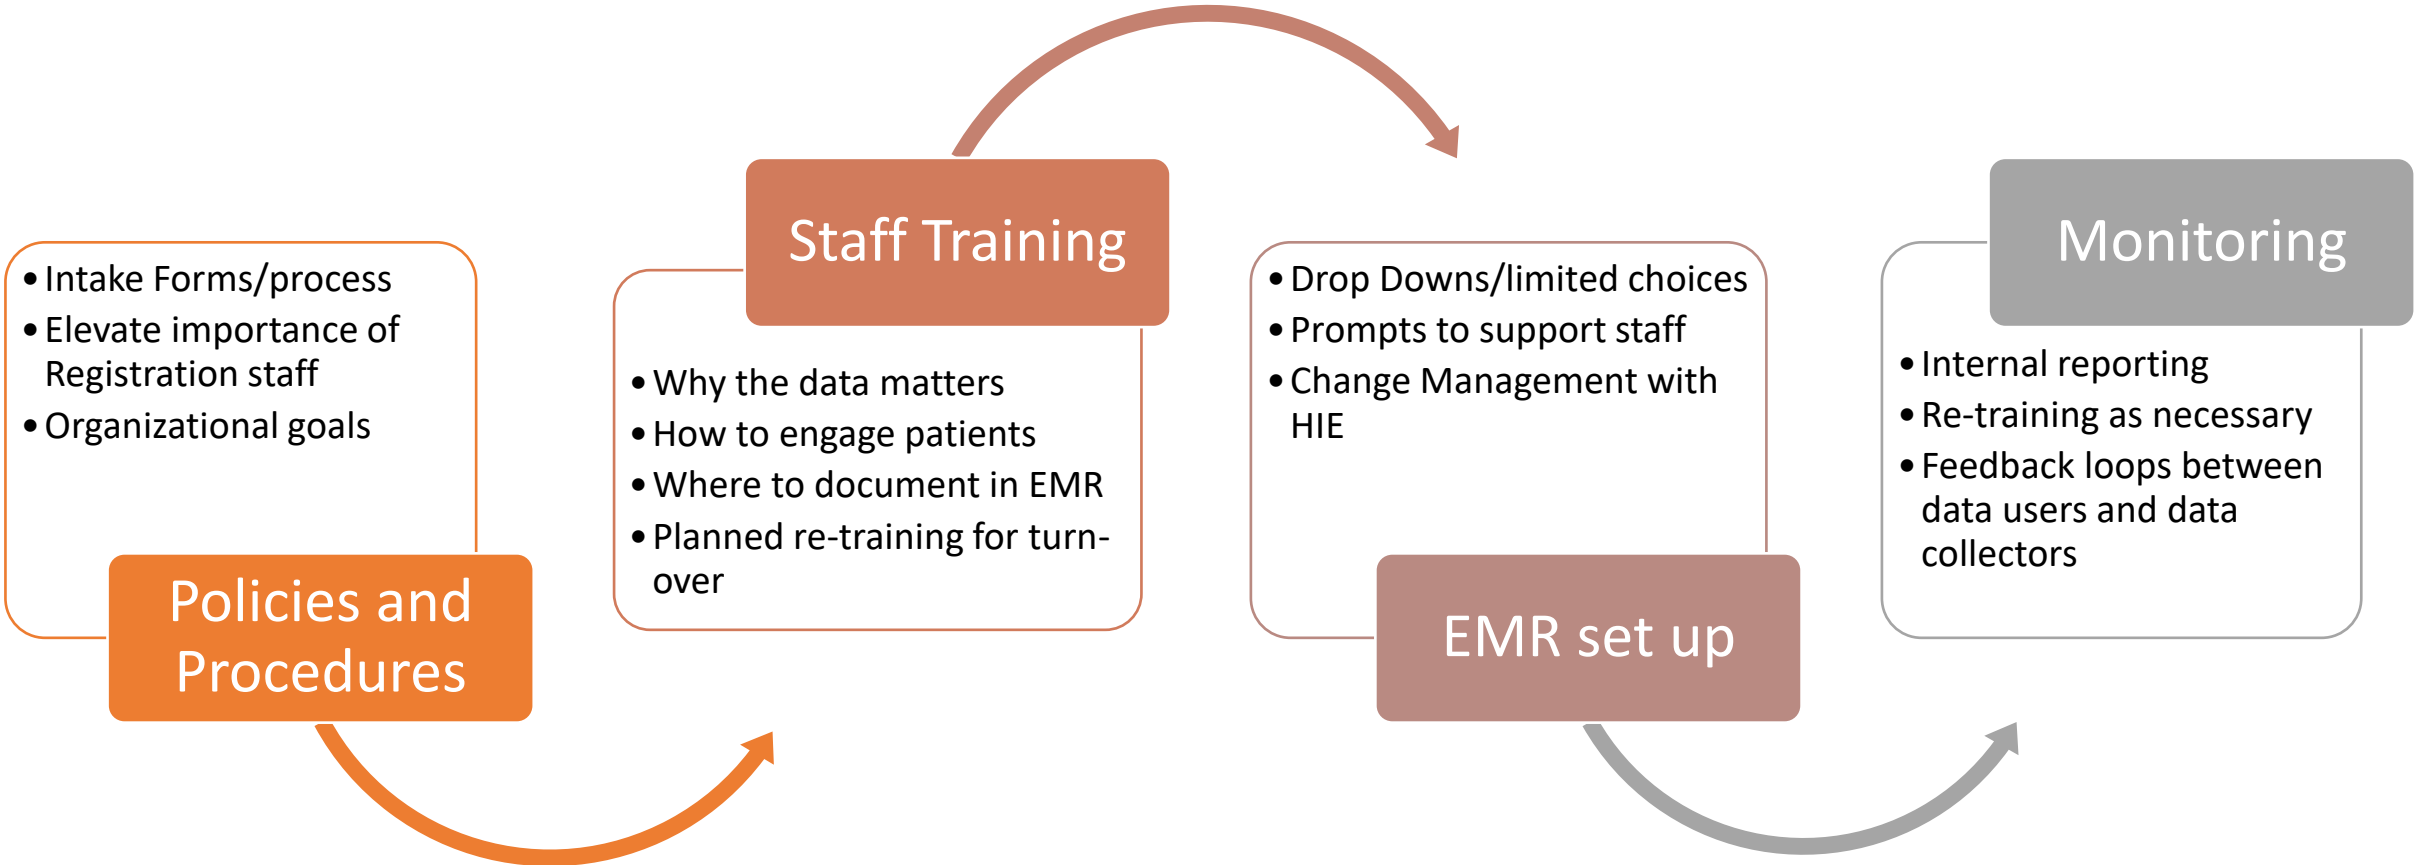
- Intake Forms/process
- Elevate importance of Registration staff
- Organizational goals

Policies and Procedures

Staff Training

- Why the data matters
- How to engage patients
- Where to document in EMR
- Planned re-training for turn-over

- Drop Downs/limited choices
- Prompts to support staff
- Change Management with HIE

EMR set up

Monitoring

- Internal reporting
- Re-training as necessary
- Feedback loops between data users and data collectors